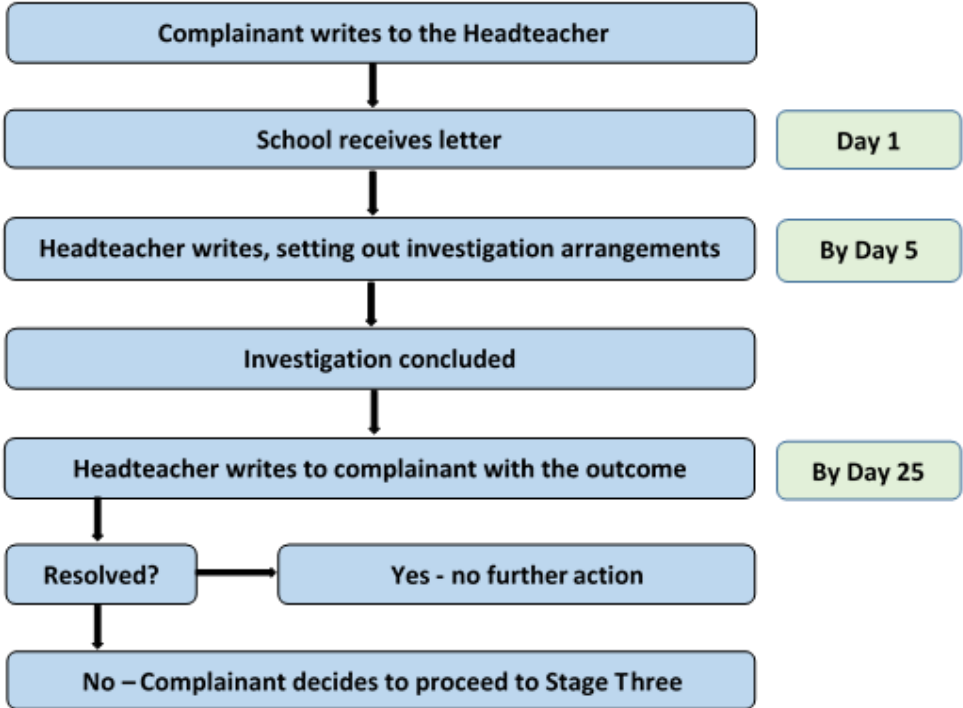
Complainant writes to the Headteacher

School receives letter

Day 1

Headteacher writes, setting out investigation arrangements

By Day 5

Investigation concluded

Headteacher writes to complainant with the outcome

By Day 25

Resolved?

Yes - no further action

No – Complainant decides to proceed to Stage Three